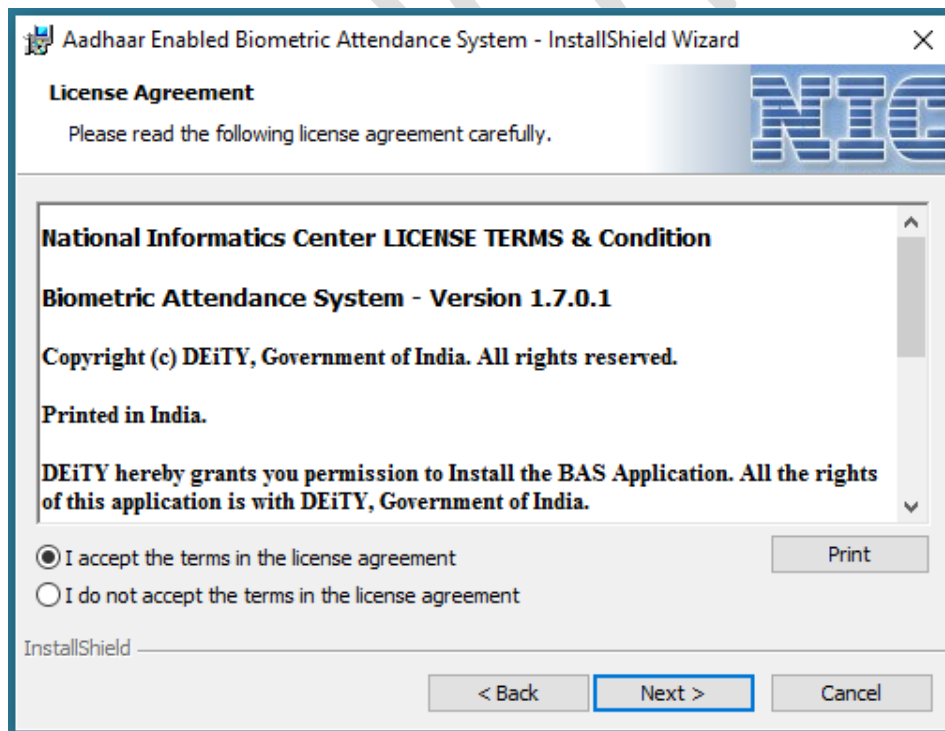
Aadhaar Enabled Biometric Attendance System - InstallShield Wizard

×

License Agreement

Please read the following license agreement carefully.

NIC

National Informatics Center LICENSE TERMS & Condition

Biometric Attendance System - Version 1.7.0.1

Copyright (c) DEiTY, Government of India. All rights reserved.

Printed in India.

DEiTY hereby grants you permission to Install the BAS Application. All the rights of this application is with DEiTY, Government of India.

I accept the terms in the license agreement

I do not accept the terms in the license agreement

Print

InstallShield

< Back

Next >

Cancel